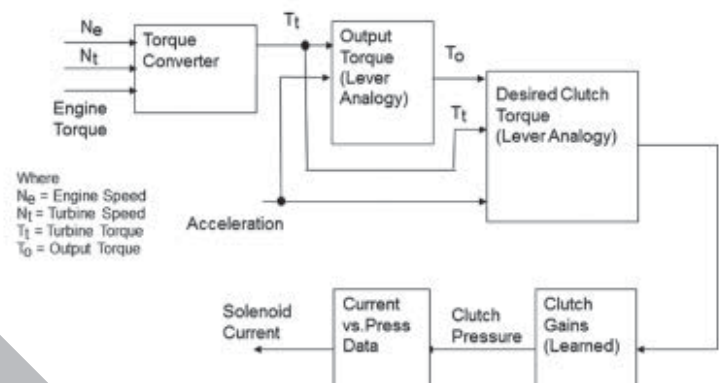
$N_e$
$N_t$
Engine Torque

Torque Converter

$T_t$

Output Torque (Lever Analogy)

$T_o$

$T_t$

Desired Clutch Torque (Lever Analogy)

Where
$N_e$ = Engine Speed
$N_t$ = Turbine Speed
$T_t$ = Turbine Torque
$T_o$ = Output Torque

Acceleration

Solenoid Current

Current vs.Press Data

Clutch Pressure

Clutch Gains (Learned)